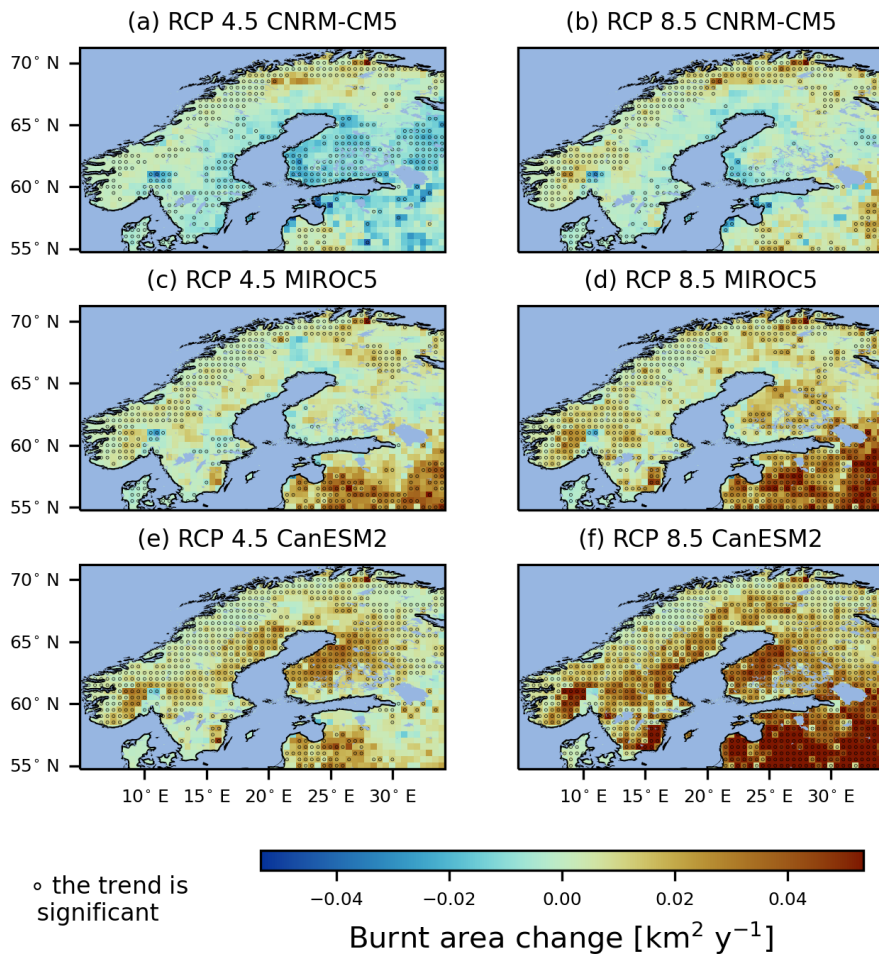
(a) RCP 4.5 CNRM-CM5

(b) RCP 8.5 CNRM-CM5

70° N
65° N
60° N
55° N

(c) RCP 4.5 MIROC5

(d) RCP 8.5 MIROC5

70° N
65° N
60° N
55° N

(e) RCP 4.5 CanESM2

(f) RCP 8.5 CanESM2

70° N
65° N
60° N
55° N

10° E 15° E 20° E 25° E 30° E

10° E 15° E 20° E 25° E 30° E

∘ the trend is significant

−0.04 −0.02 0.00 0.02 0.04

Burnt area change [$km^2$ $y^{-1}$]